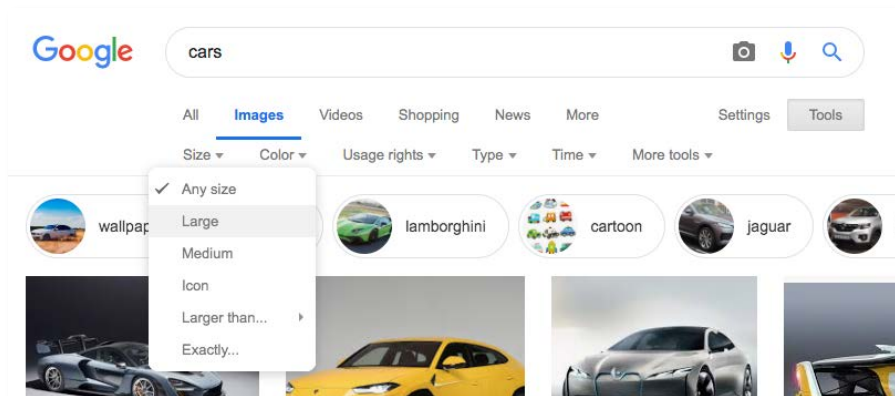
Google

cars

All Images Videos Shopping News More Settings Tools

Size ▾ Color ▾ Usage rights ▾ Type ▾ Time ▾ More tools ▾

✓ Any size
Large
Medium
Icon
Larger than...
Exactly...

wallpap

lamborghini

cartoon

jaguar